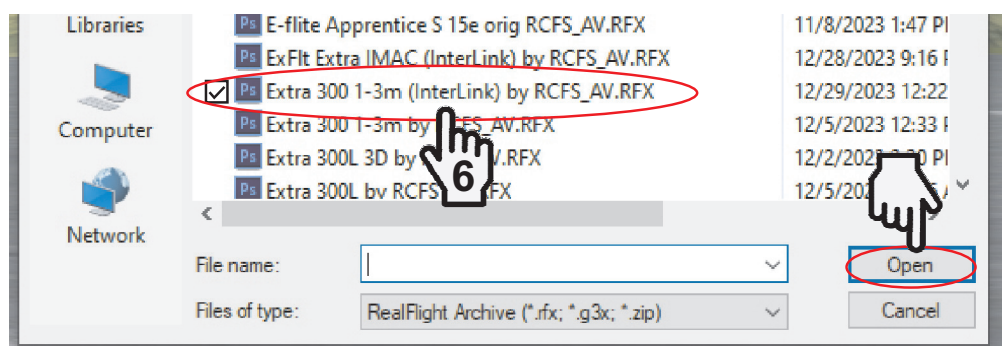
Libraries

Computer

Network

E-flite Apprentice S 15e orig RCFS_AV.RFX 11/8/2023 1:47 P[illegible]

ExFlt Extra IMAC (InterLink) by RCFS_AV.RFX 12/28/2023 9:16 P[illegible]

Extra 300 1-3m (InterLink) by RCFS_AV.RFX 12/29/2023 12:22

Extra 300 1-3m by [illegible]S_AV.RFX 12/5/2023 12:33 P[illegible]

Extra 300L 3D by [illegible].RFX 12/2/202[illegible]

Extra 300L by RCFS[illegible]RFX 12/5/202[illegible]

6

File name:

Files of type: RealFlight Archive (*.rfx; *.g3x; *.zip)

Open

Cancel